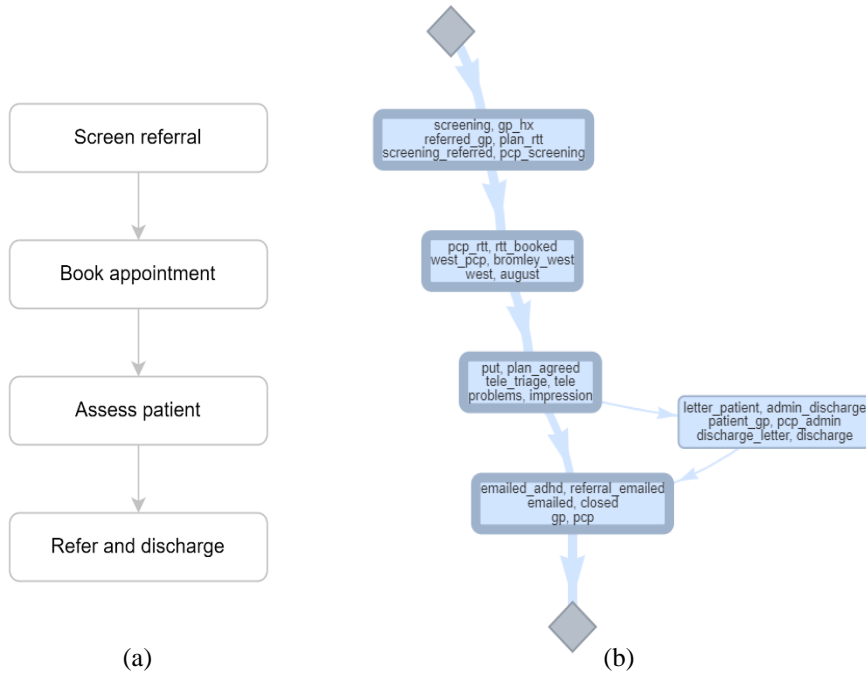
Screen referral

Book appointment

Assess patient

Refer and discharge

(a)

screening, gp_hx
referred_gp, plan_rtt
screening_referred, pcp_screening

pcp_rtt, rtt_booked
west_pcp, bromley_west
west, august

put, plan_agreed
tele_triage, tele
problems, impression

letter_patient, admin_discharge
patient_gp, pcp_admin
discharge_letter, discharge

emailed_adhd, referral_emailed
emailed, closed
gp, pcp

(b)